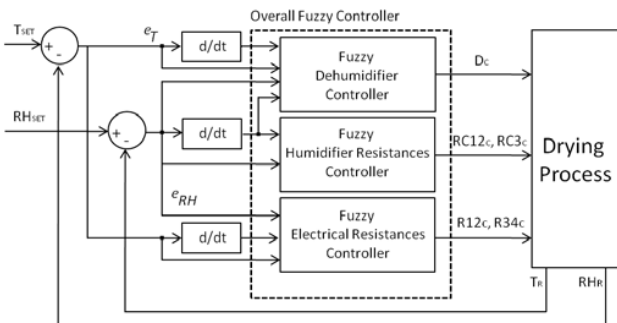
Overall Fuzzy Controller

$T_{SET}$

+ -

$e_T$

d/dt

Fuzzy Dehumidifier Controller

$D_C$

$RH_{SET}$

+ -

d/dt

Fuzzy Humidifier Resistances Controller

$RC12_C$, $RC3_C$

Drying Process

$e_{RH}$

d/dt

Fuzzy Electrical Resistances Controller

$R12_C$, $R34_C$

$T_R$

$RH_R$